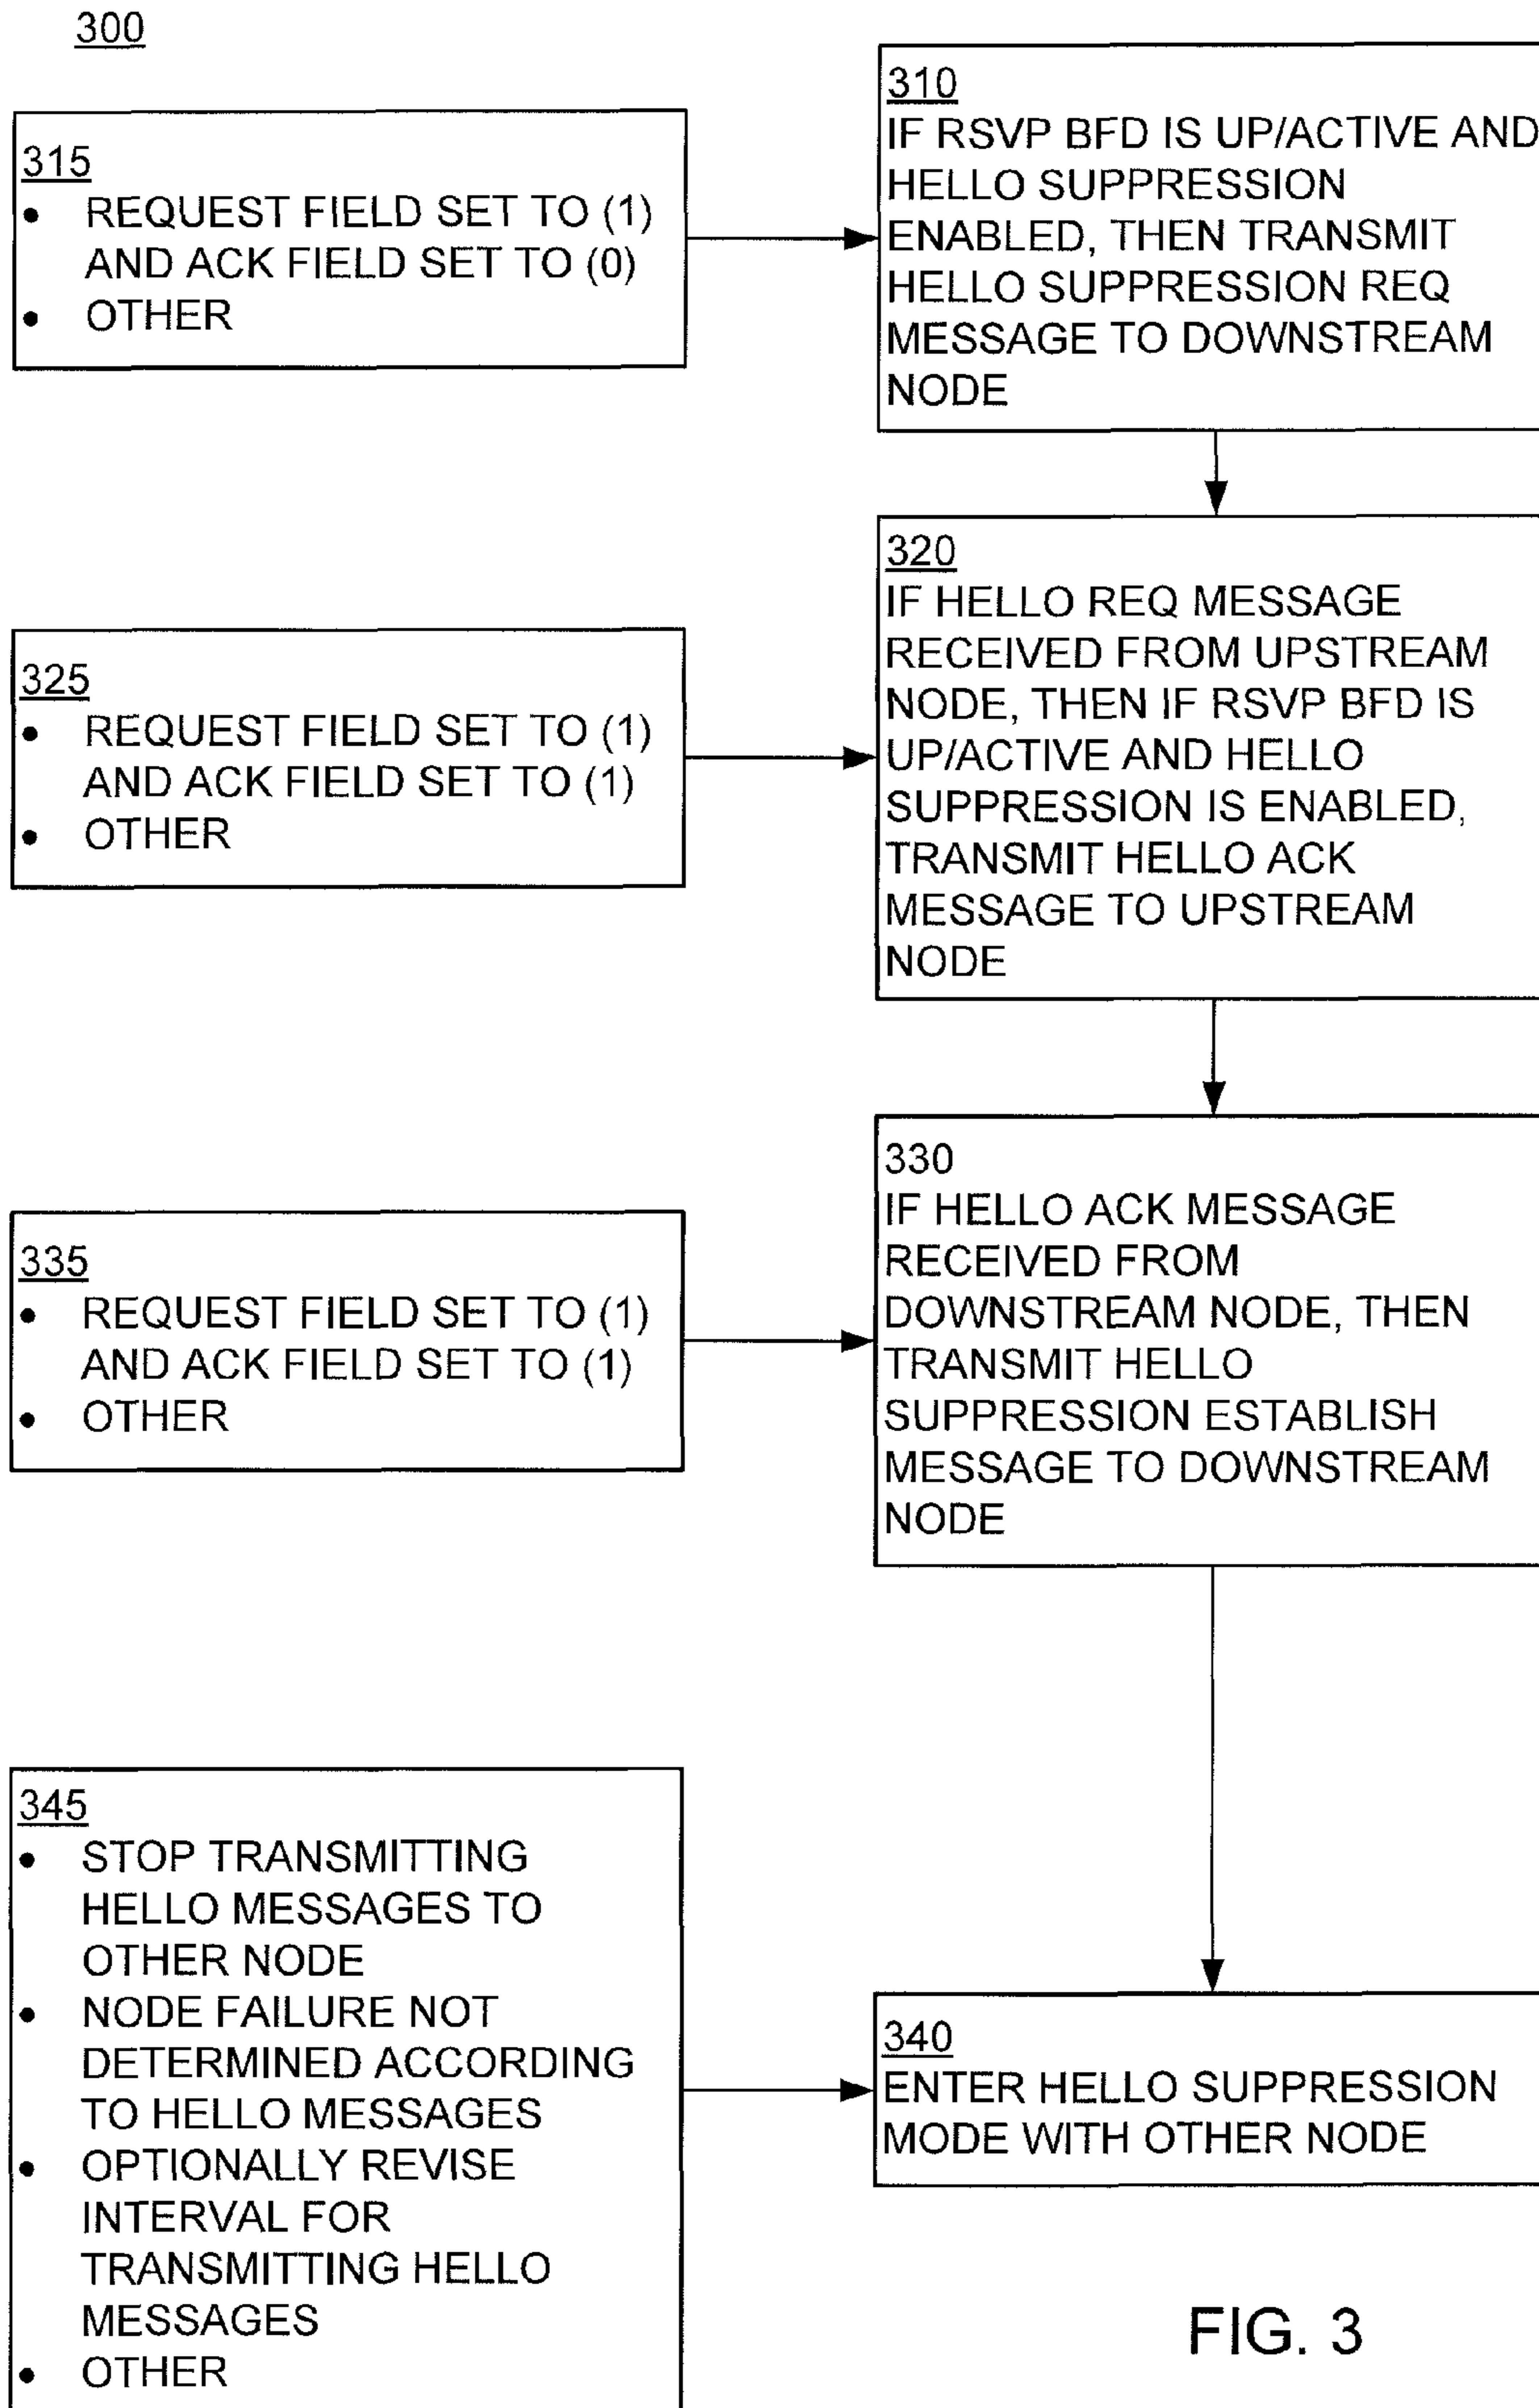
300

310
IF RSVP BFD IS UP/ACTIVE AND HELLO SUPPRESSION ENABLED, THEN TRANSMIT HELLO SUPPRESSION REQ MESSAGE TO DOWNSTREAM NODE

315
• REQUEST FIELD SET TO (1) AND ACK FIELD SET TO (0)
• OTHER

320
IF HELLO REQ MESSAGE RECEIVED FROM UPSTREAM NODE, THEN IF RSVP BFD IS UP/ACTIVE AND HELLO SUPPRESSION IS ENABLED, TRANSMIT HELLO ACK MESSAGE TO UPSTREAM NODE

325
• REQUEST FIELD SET TO (1) AND ACK FIELD SET TO (1)
• OTHER

330
IF HELLO ACK MESSAGE RECEIVED FROM DOWNSTREAM NODE, THEN TRANSMIT HELLO SUPPRESSION ESTABLISH MESSAGE TO DOWNSTREAM NODE

335
• REQUEST FIELD SET TO (1) AND ACK FIELD SET TO (1)
• OTHER

340
ENTER HELLO SUPPRESSION MODE WITH OTHER NODE

345
• STOP TRANSMITTING HELLO MESSAGES TO OTHER NODE
• NODE FAILURE NOT DETERMINED ACCORDING TO HELLO MESSAGES
• OPTIONALLY REVISE INTERVAL FOR TRANSMITTING HELLO MESSAGES
• OTHER

FIG. 3